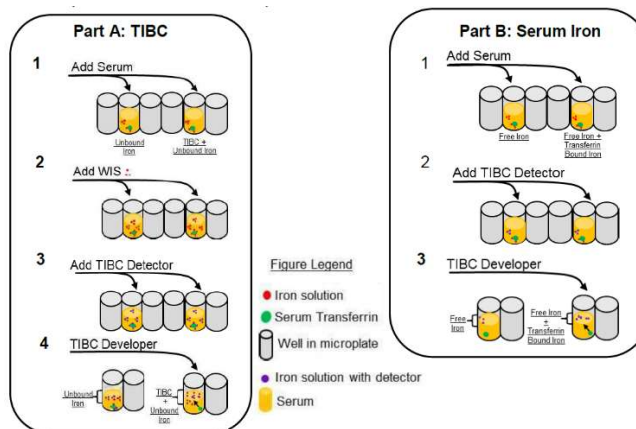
Part A: TIBC

1
Add Serum
Unbound Iron
TIBC + Unbound Iron

2
Add WIS

3
Add TIBC Detector

4
TIBC Developer
Unbound Iron
TIBC + Unbound Iron

Figure Legend
Iron solution
Serum Transferrin
Well in microplate
Iron solution with detector
Serum

Part B: Serum Iron

1
Add Serum
Free Iron
Free Iron + Transferrin Bound Iron

2
Add TIBC Detector

3
TIBC Developer
Free Iron
Free Iron + Transferrin Bound Iron